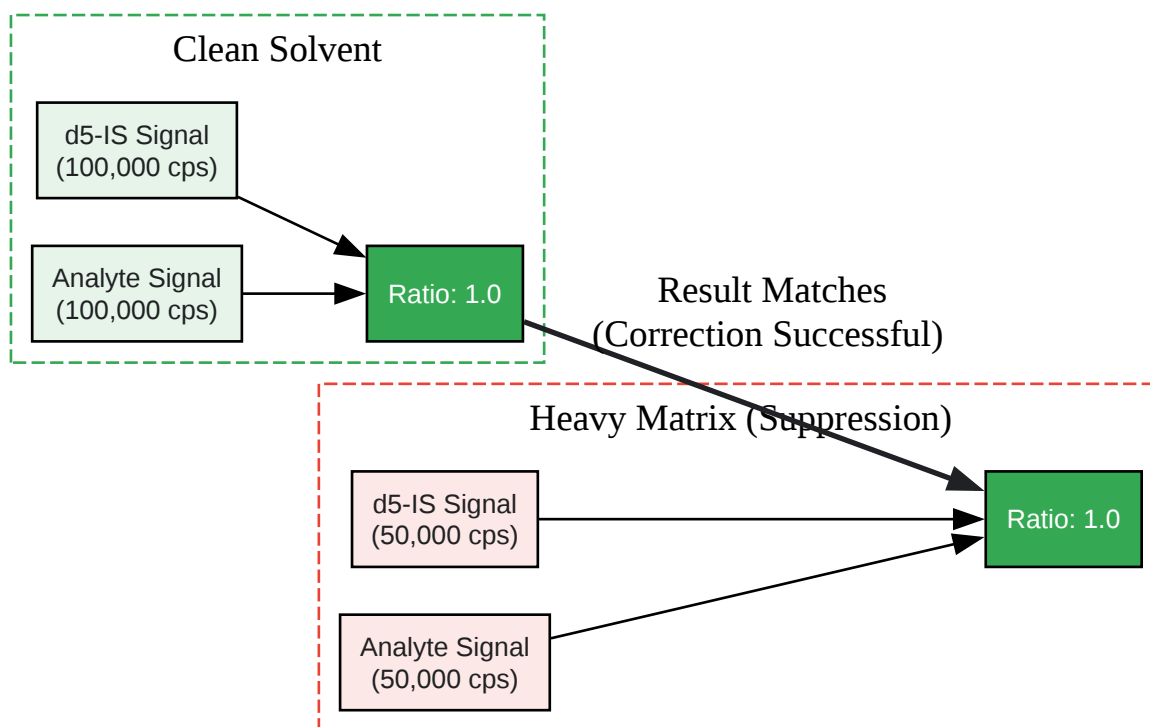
Clean Solvent

d5-IS Signal
(100,000 cps)

Analyte Signal
(100,000 cps)

Ratio: 1.0

Result Matches
(Correction Successful)

Heavy Matrix (Suppression)

d5-IS Signal
(50,000 cps)

Analyte Signal
(50,000 cps)

Ratio: 1.0